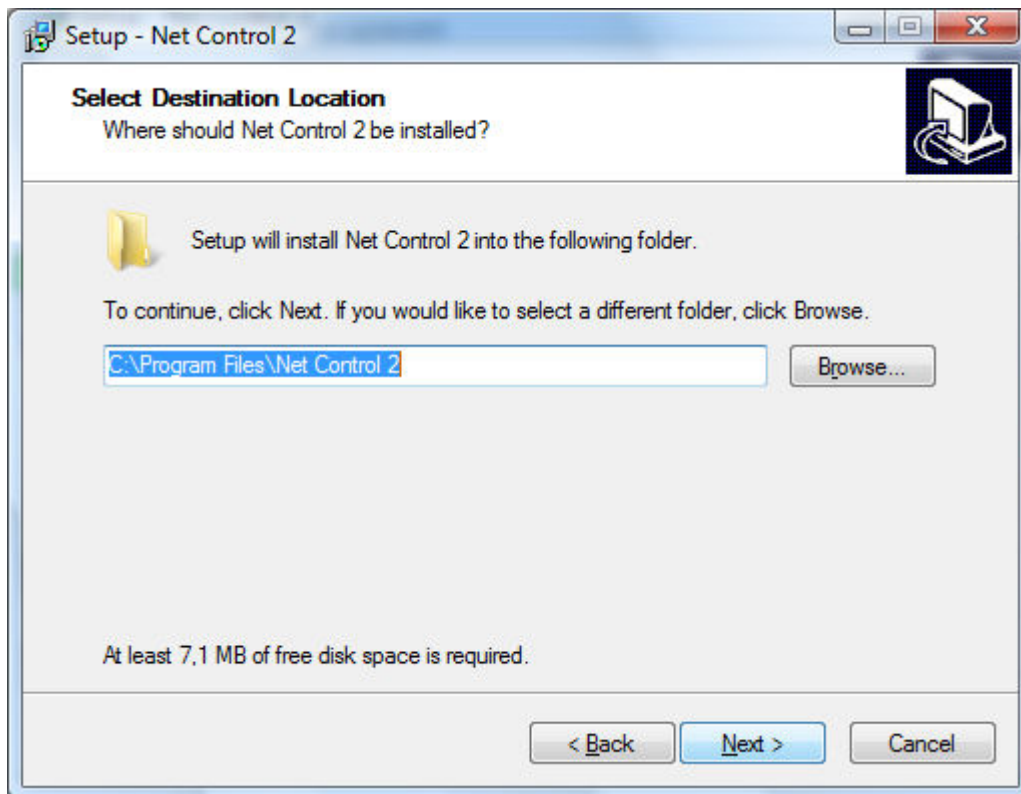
Setup - Net Control 2

Select Destination Location
Where should Net Control 2 be installed?

Setup will install Net Control 2 into the following folder.

To continue, click Next. If you would like to select a different folder, click Browse.

C:\Program Files\Net Control 2

Browse...

At least 7,1 MB of free disk space is required.

< Back
Next >
Cancel